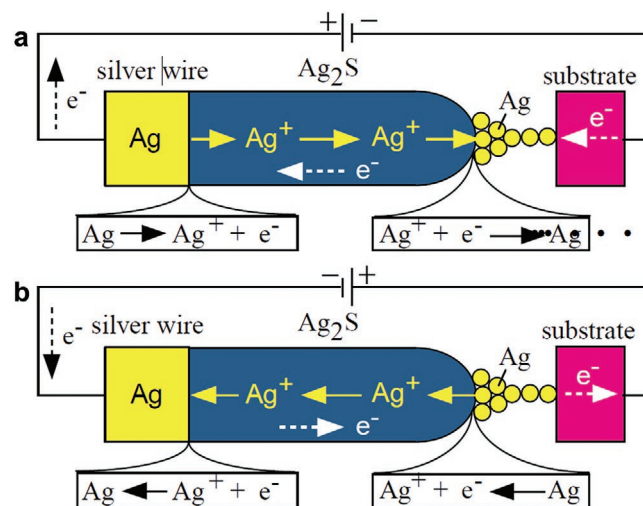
a

$+|-$

$Ag_2S$

$e^-$

silver wire

substrate

Ag

Ag

$Ag^+$ $Ag^+$

$e^-$

$e^-$

$Ag \rightarrow Ag^+ + e^-$

$Ag^+ + e^- \rightarrow Ag$

b

$-|+$

$Ag_2S$

$e^-$ silver wire

substrate

Ag

Ag

$Ag^+$ $Ag^+$

$e^-$

$e^-$

$Ag \leftarrow Ag^+ + e^-$

$Ag^+ + e^- \leftarrow Ag$